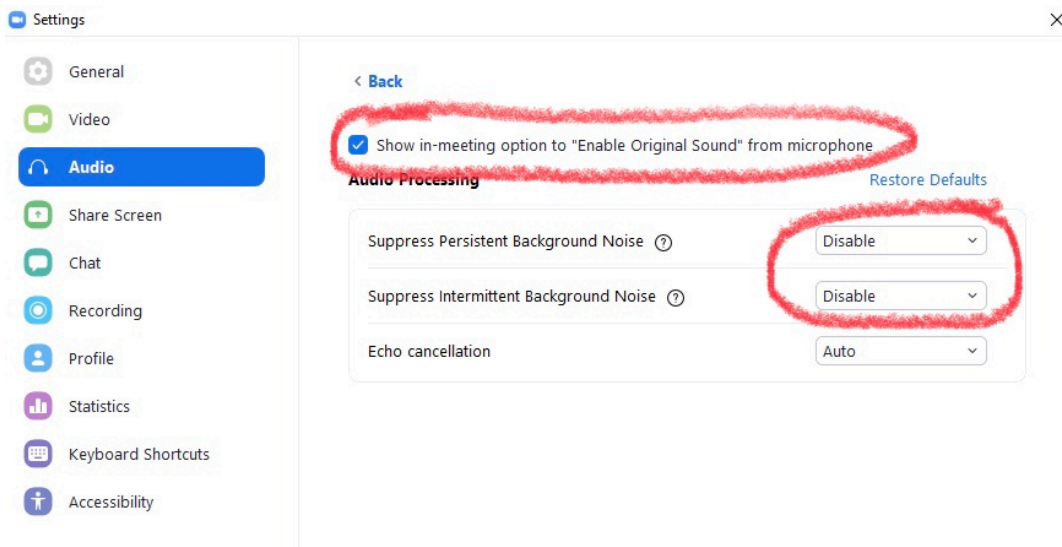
Settings

×

General

Video

Audio

Share Screen

Chat

Recording

Profile

Statistics

Keyboard Shortcuts

Accessibility

< Back

Show in-meeting option to "Enable Original Sound" from microphone

Audio Processing

Restore Defaults

| | |
|---|---|
| Suppress Persistent Background Noise ⓘ | Disable |
| Suppress Intermittent Background Noise ⓘ | Disable |
| Echo cancellation | Auto |